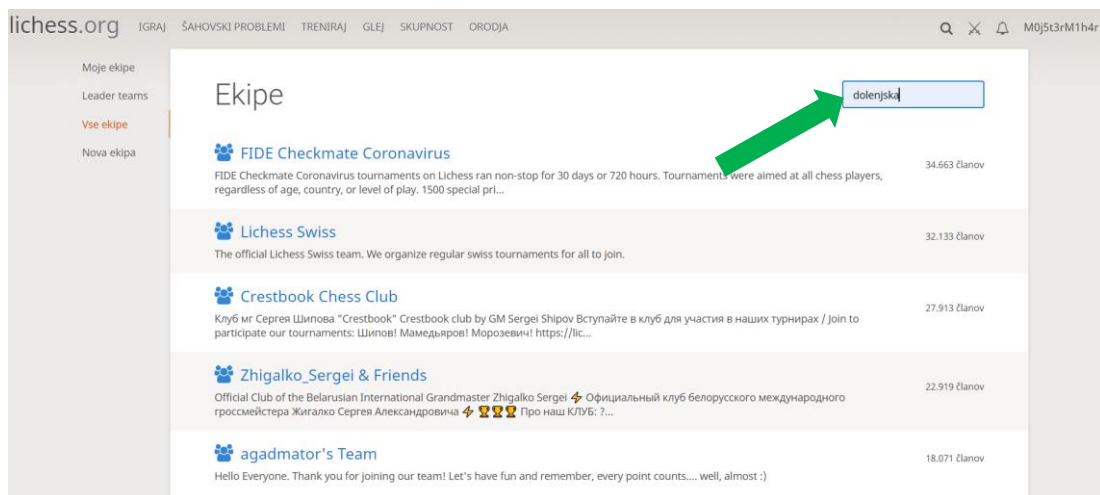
lichess.org IGRAJ ŠAHOVSKI PROBLEMI TRENIRAJ GLEJ SKUPNOST ORODJA

M0j5t3rM1h4r

Moje ekipe
Leader teams
Vse ekipe
Nova ekipa

Ekipe

dolenjska

FIDE Checkmate Coronavirus
FIDE Checkmate Coronavirus tournaments on Lichess ran non-stop for 30 days or 720 hours. Tournaments were aimed at all chess players, regardless of age, country, or level of play. 1500 special pri...
34.663 članov

Lichess Swiss
The official Lichess Swiss team. We organize regular swiss tournaments for all to join.
32.133 članov

Crestbook Chess Club
Клуб мг Сергея Шипова "Crestbook" Crestbook club by GM Sergei Shipov Вступайте в клуб для участия в наших турнирах / Join to participate our tournaments: Шипов! Мамедьяров! Морозевич! https://lic...
27.913 članov

Zhigalko_Sergei & Friends
Official Club of the Belarusian International Grandmaster Zhigalko Sergei ⚡ Официальный клуб белорусского международного гроссмейстера Жигалко Сергея Александровича ⚡ 🏆🏆🏆 Про наш КЛУБ: ?...
22.919 članov

agadmator's Team
Hello Everyone. Thank you for joining our team! Let's have fun and remember, every point counts.... well, almost :)
18.071 članov